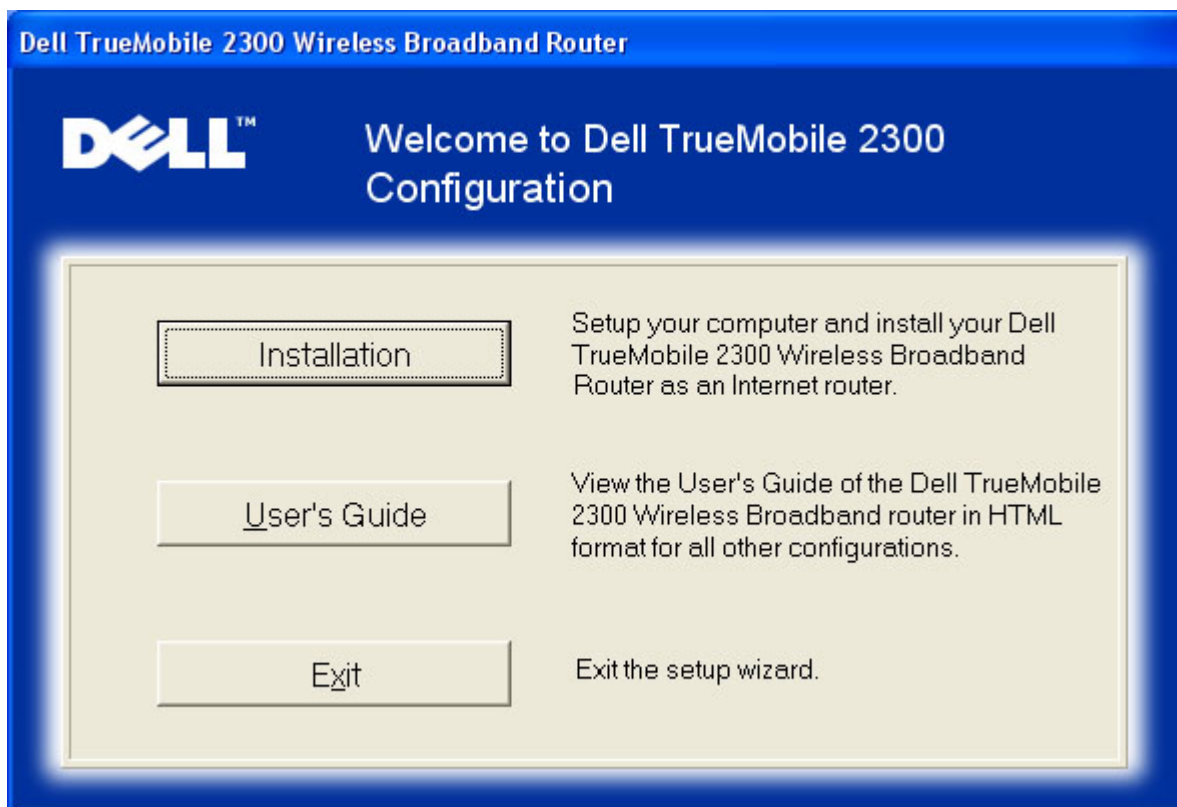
Dell TrueMobile 2300 Wireless Broadband Router

DELL™

Welcome to Dell TrueMobile 2300 Configuration

Installation

Setup your computer and install your Dell TrueMobile 2300 Wireless Broadband Router as an Internet router.

User's Guide

View the User's Guide of the Dell TrueMobile 2300 Wireless Broadband router in HTML format for all other configurations.

Exit

Exit the setup wizard.